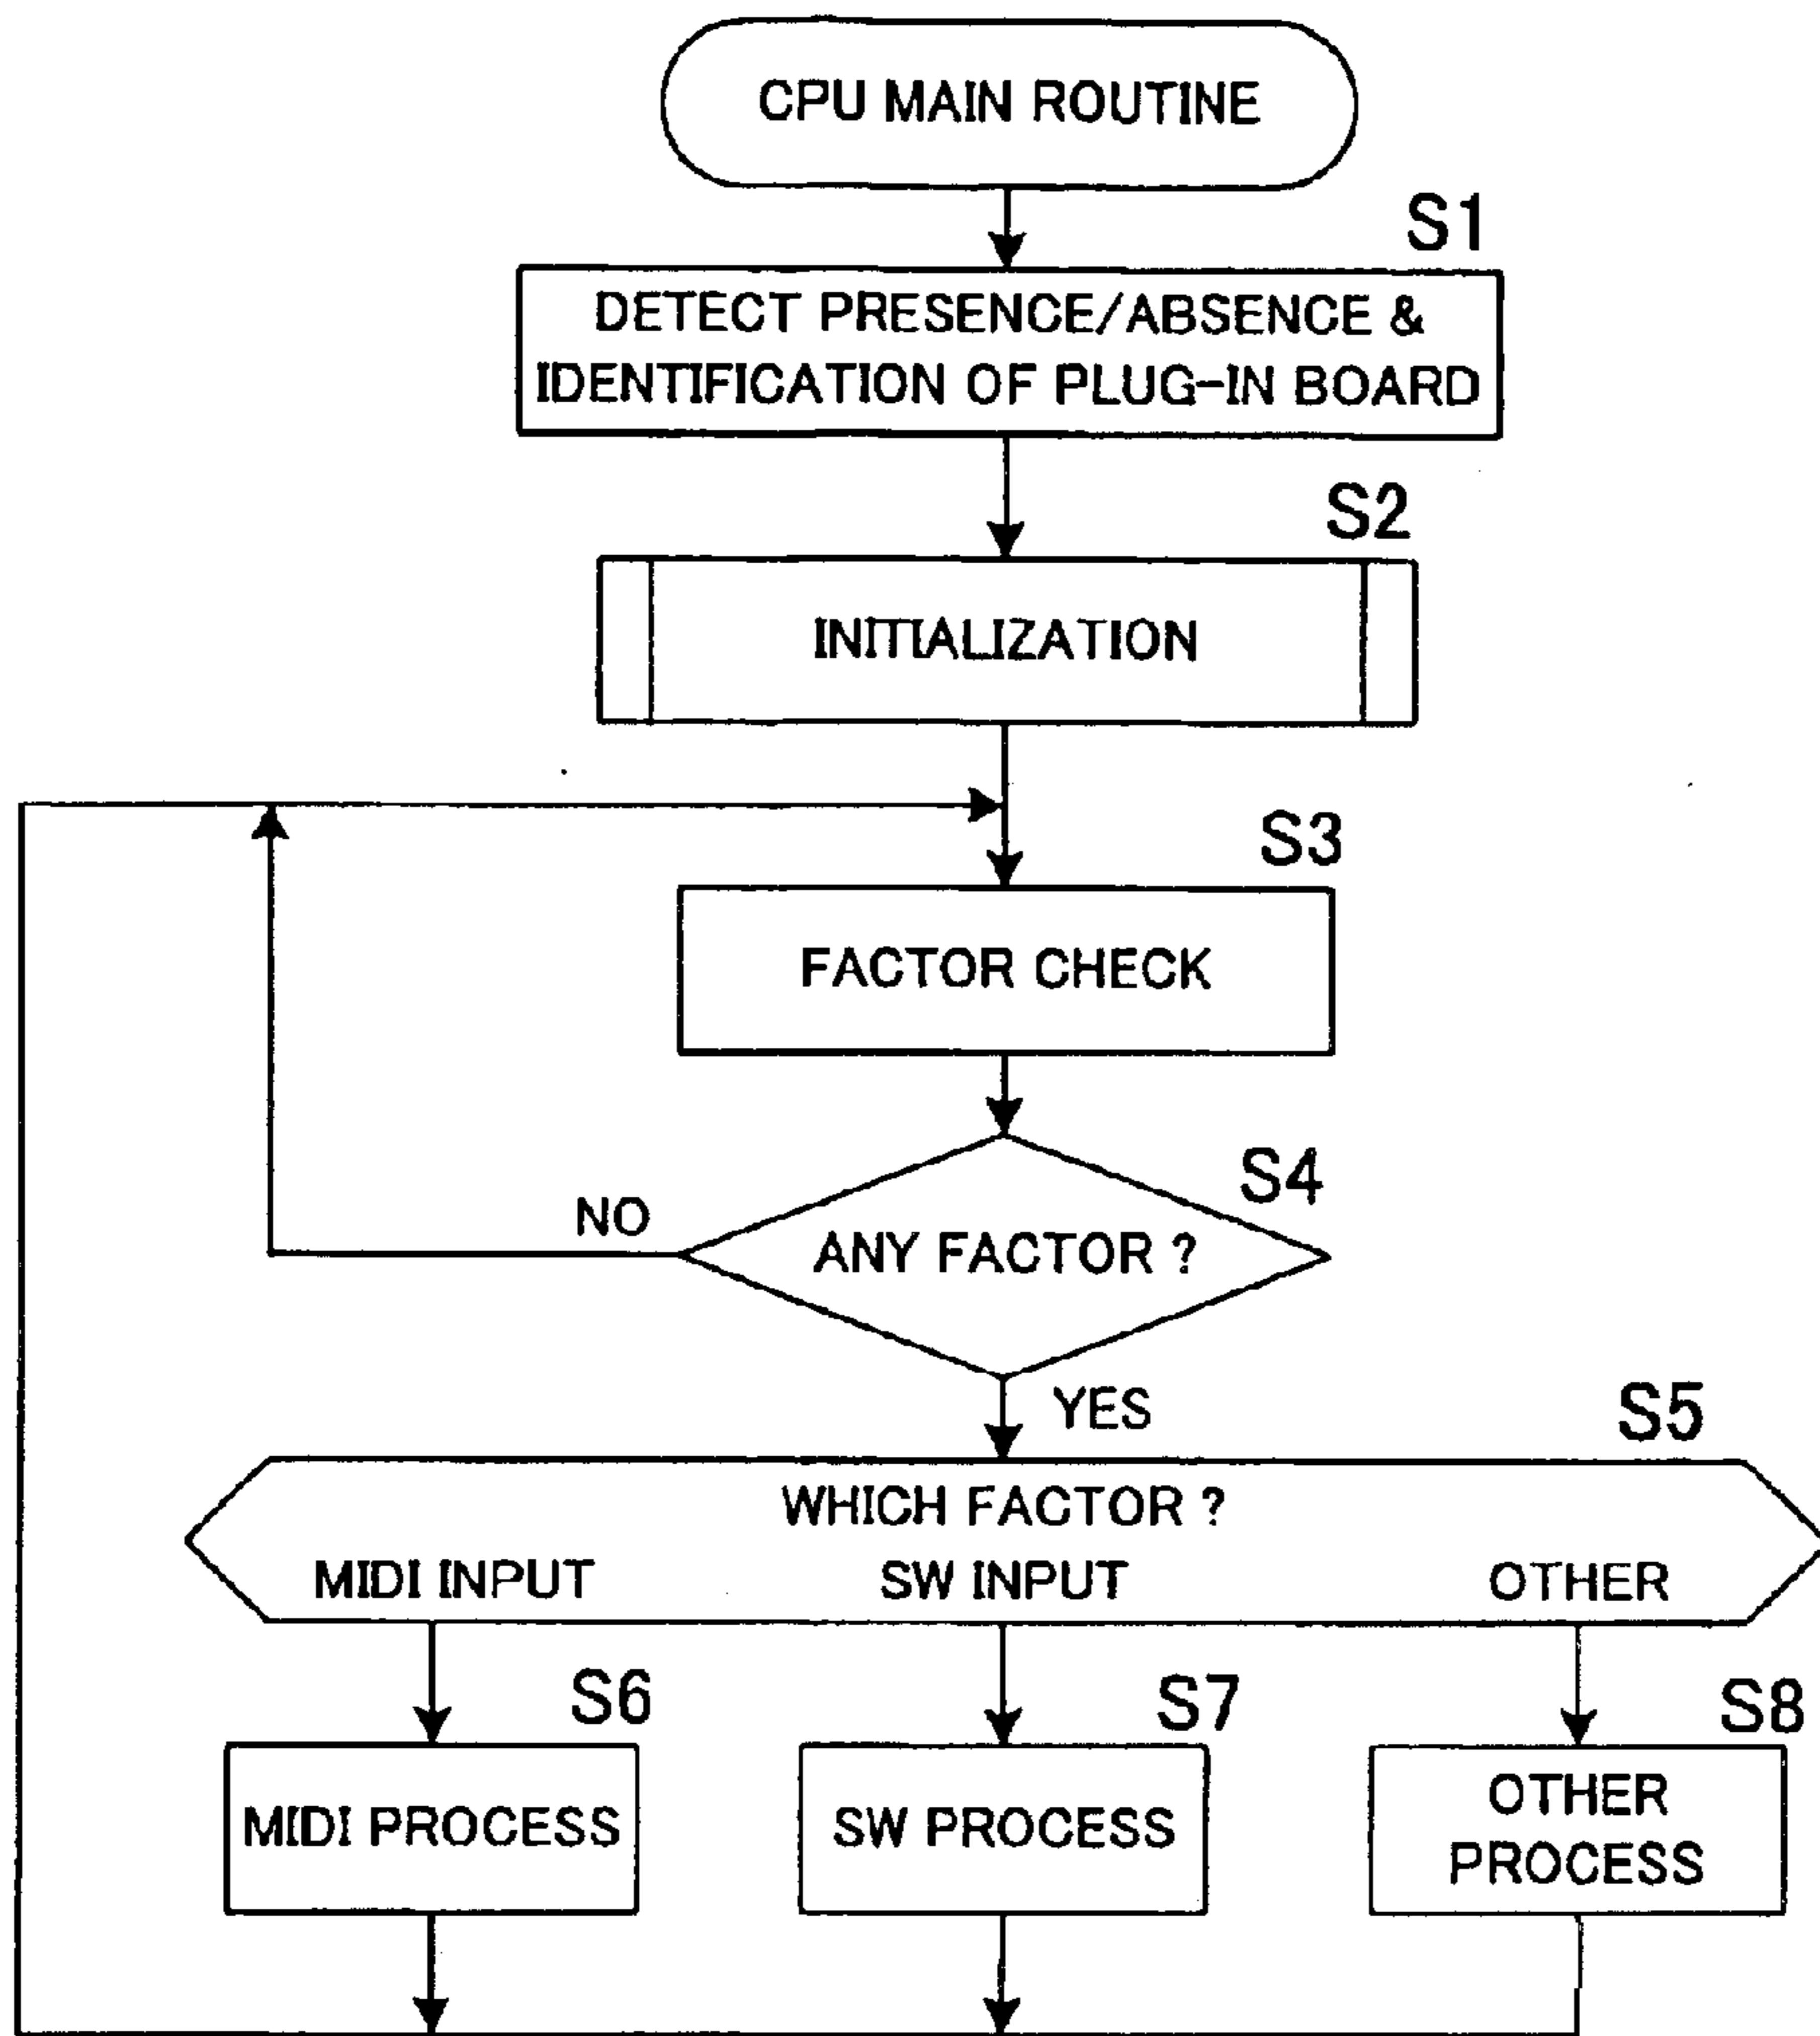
CPU MAIN ROUTINE

S1

DETECT PRESENCE/ABSENCE & IDENTIFICATION OF PLUG-IN BOARD

S2

INITIALIZATION

S3

FACTOR CHECK

S4

NO

ANY FACTOR ?

YES

S5

WHICH FACTOR ?

MIDI INPUT

SW INPUT

OTHER

S6

MIDI PROCESS

S7

SW PROCESS

S8

OTHER PROCESS